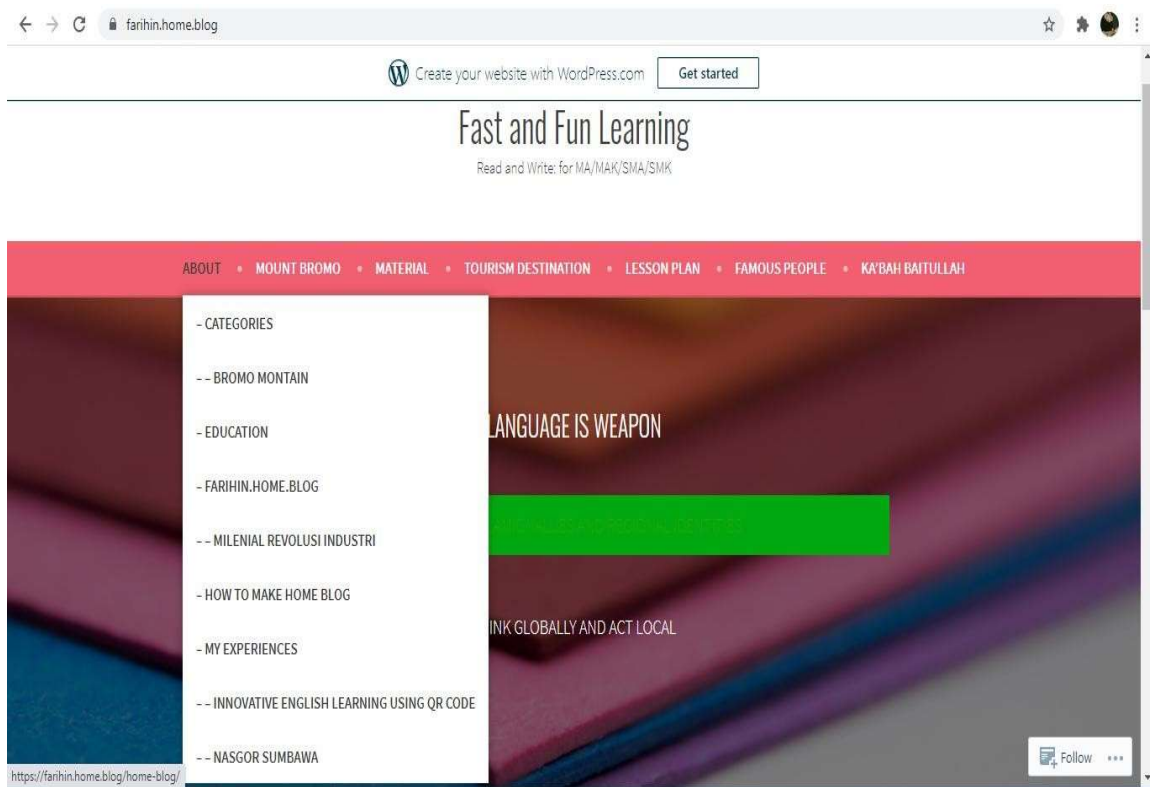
farihin.home.blog

Create your website with WordPress.com Get started

Fast and Fun Learning

Read and Write: for MA/MAK/SMA/SMK

ABOUT • MOUNT BROMO • MATERIAL • TOURISM DESTINATION • LESSON PLAN • FAMOUS PEOPLE • KA'BAH BAITULLAH

- CATEGORIES

- - BROMO MONTAIN

- EDUCATION

- FARIHIN.HOME.BLOG

- - MILENIAL REVOLUSI INDUSTRI

- HOW TO MAKE HOME BLOG

- MY EXPERIENCES

- - INNOVATIVE ENGLISH LEARNING USING QR CODE

- - NASGOR SUMBAWA

LANGUAGE IS WEAPON

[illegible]

INK GLOBALLY AND ACT LOCAL

https://farihin.home.blog/home-blog/

Follow •••